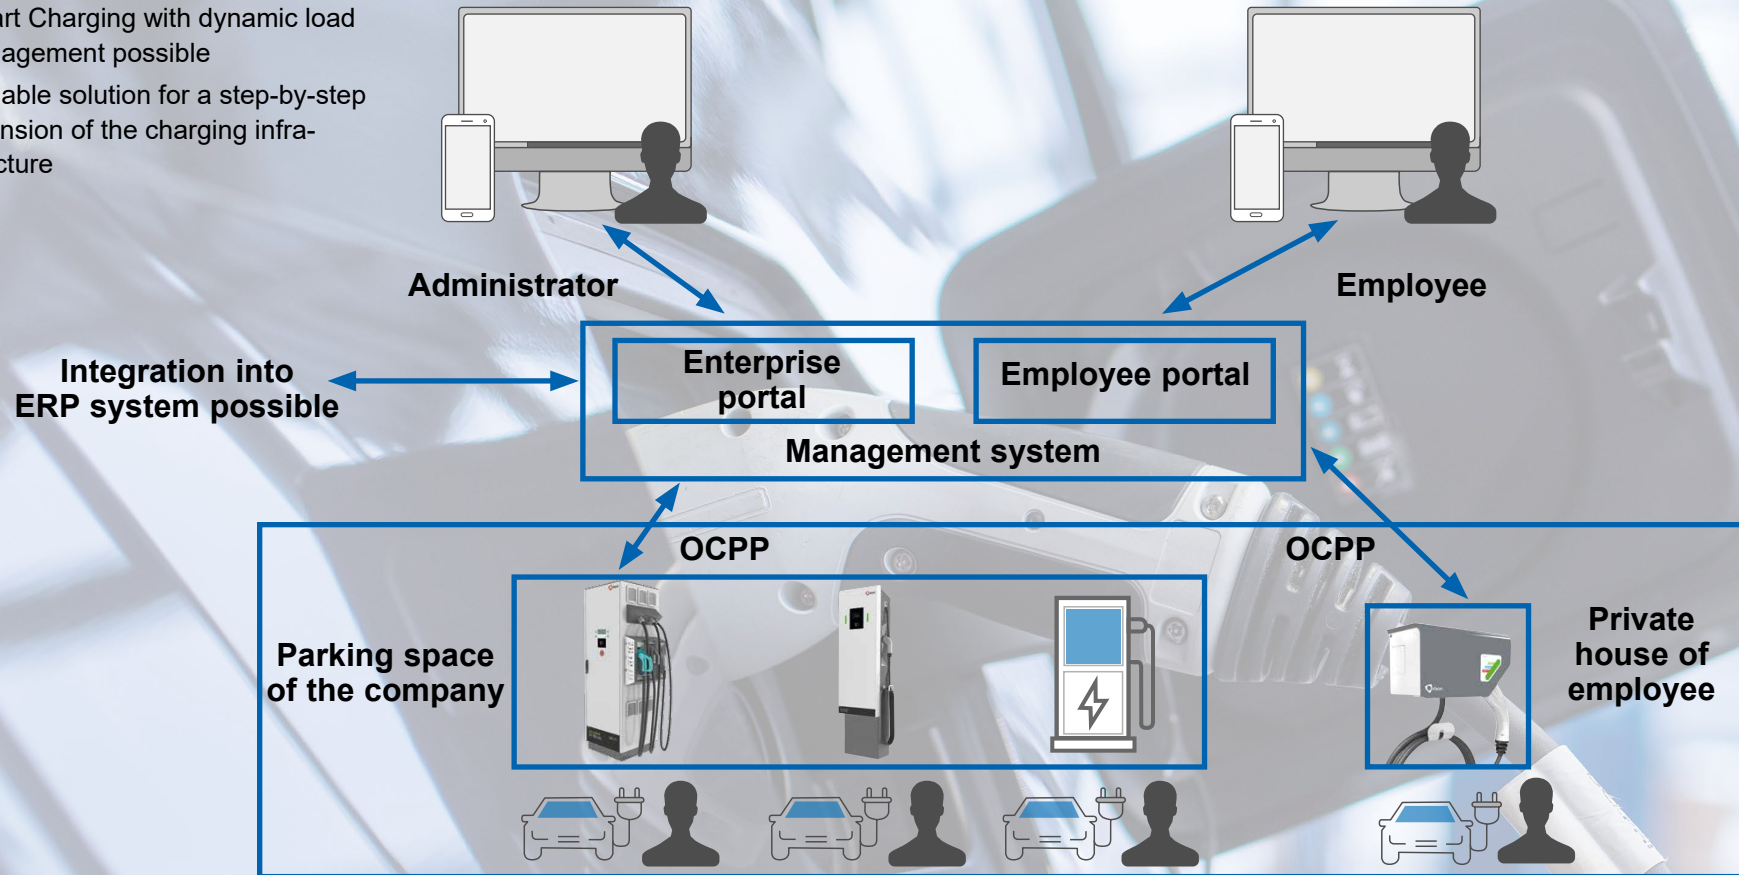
art Charging with dynamic load agement possible

able solution for a step-by-step nsion of the charging infracture

Administrator

Employee

Integration into ERP system possible

Enterprise portal

Employee portal

Management system

OCPP

OCPP

Parking space of the company

Private house of employee